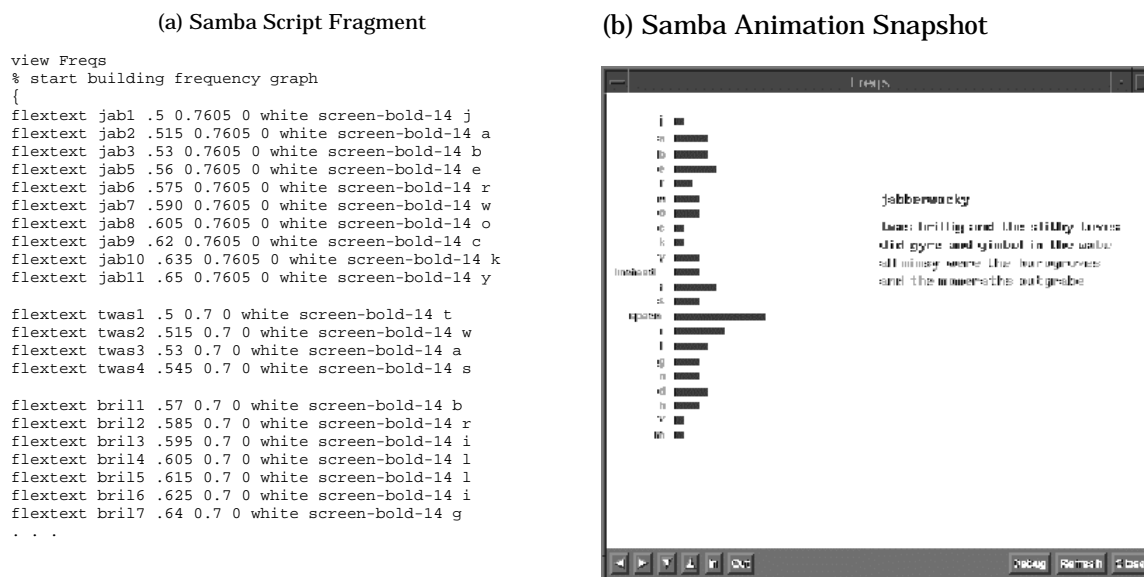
(a) Samba Script Fragment

view Freqs
% start building frequency graph
{
flextext jab1 .5 0.7605 0 white screen-bold-14 j
flextext jab2 .515 0.7605 0 white screen-bold-14 a
flextext jab3 .53 0.7605 0 white screen-bold-14 b
flextext jab5 .56 0.7605 0 white screen-bold-14 e
flextext jab6 .575 0.7605 0 white screen-bold-14 r
flextext jab7 .590 0.7605 0 white screen-bold-14 w
flextext jab8 .605 0.7605 0 white screen-bold-14 o
flextext jab9 .62 0.7605 0 white screen-bold-14 c
flextext jab10 .635 0.7605 0 white screen-bold-14 k
flextext jab11 .65 0.7605 0 white screen-bold-14 y

flextext twas1 .5 0.7 0 white screen-bold-14 t
flextext twas2 .515 0.7 0 white screen-bold-14 w
flextext twas3 .53 0.7 0 white screen-bold-14 a
flextext twas4 .545 0.7 0 white screen-bold-14 s

flextext bril1 .57 0.7 0 white screen-bold-14 b
flextext bril2 .585 0.7 0 white screen-bold-14 r
flextext bril3 .595 0.7 0 white screen-bold-14 i
flextext bril4 .605 0.7 0 white screen-bold-14 l
flextext bril5 .615 0.7 0 white screen-bold-14 l
flextext bril6 .625 0.7 0 white screen-bold-14 i
flextext bril7 .64 0.7 0 white screen-bold-14 g
. . .

(b) Samba Animation Snapshot

Freqs

j
a
b
e
r
w
o
c
k
'
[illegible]
i
s
space
t
l
g
n
d
h
v
m

jabberwocky

twas brillig and the slithy toves
did gyre and gimbol in the wabe
all mimsy were the borogroves
and the momeraths outgrabe

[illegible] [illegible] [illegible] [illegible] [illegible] Out
Debug Refresh Close